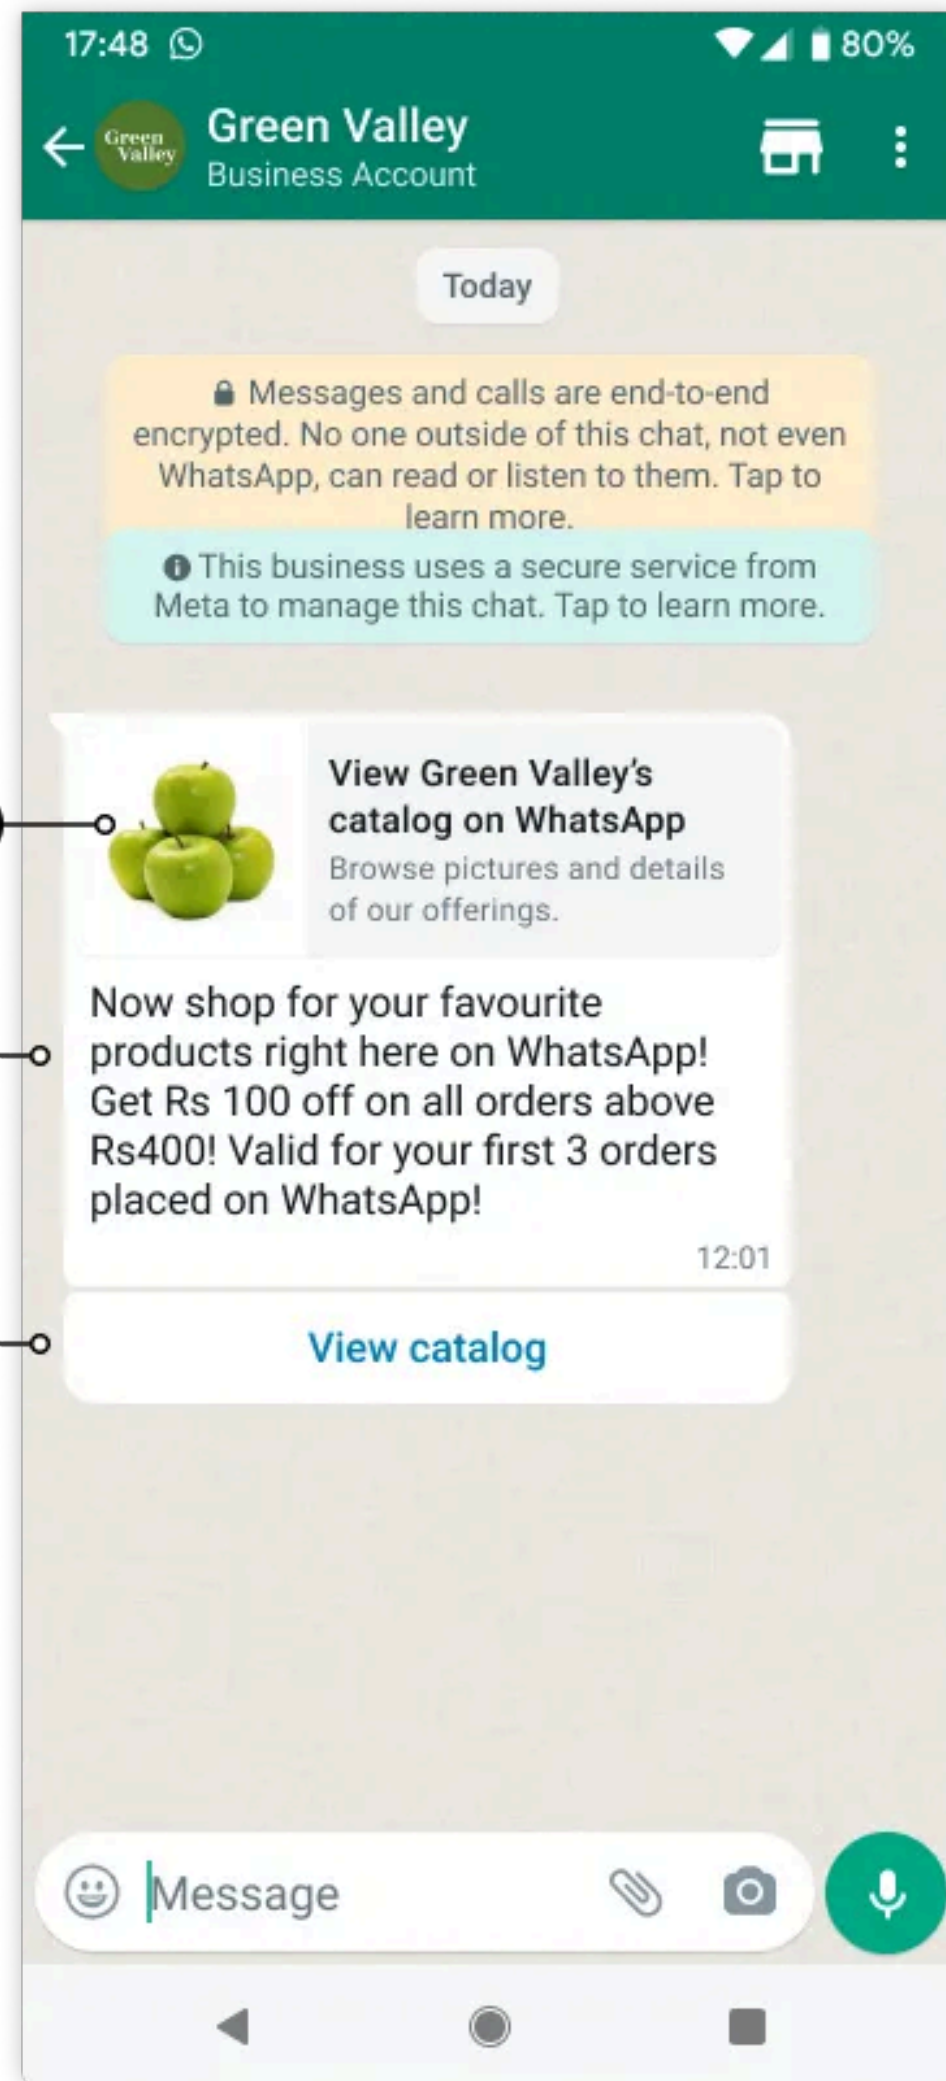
17:48 80%

Green Valley
Green Valley
Business Account

Today

Messages and calls are end-to-end encrypted. No one outside of this chat, not even WhatsApp, can read or listen to them. Tap to learn more.

This business uses a secure service from Meta to manage this chat. Tap to learn more.

View Green Valley's catalog on WhatsApp
Browse pictures and details of our offerings.

Now shop for your favourite products right here on WhatsApp! Get Rs 100 off on all orders above Rs400! Valid for your first 3 orders placed on WhatsApp!

12:01

View catalog

Message